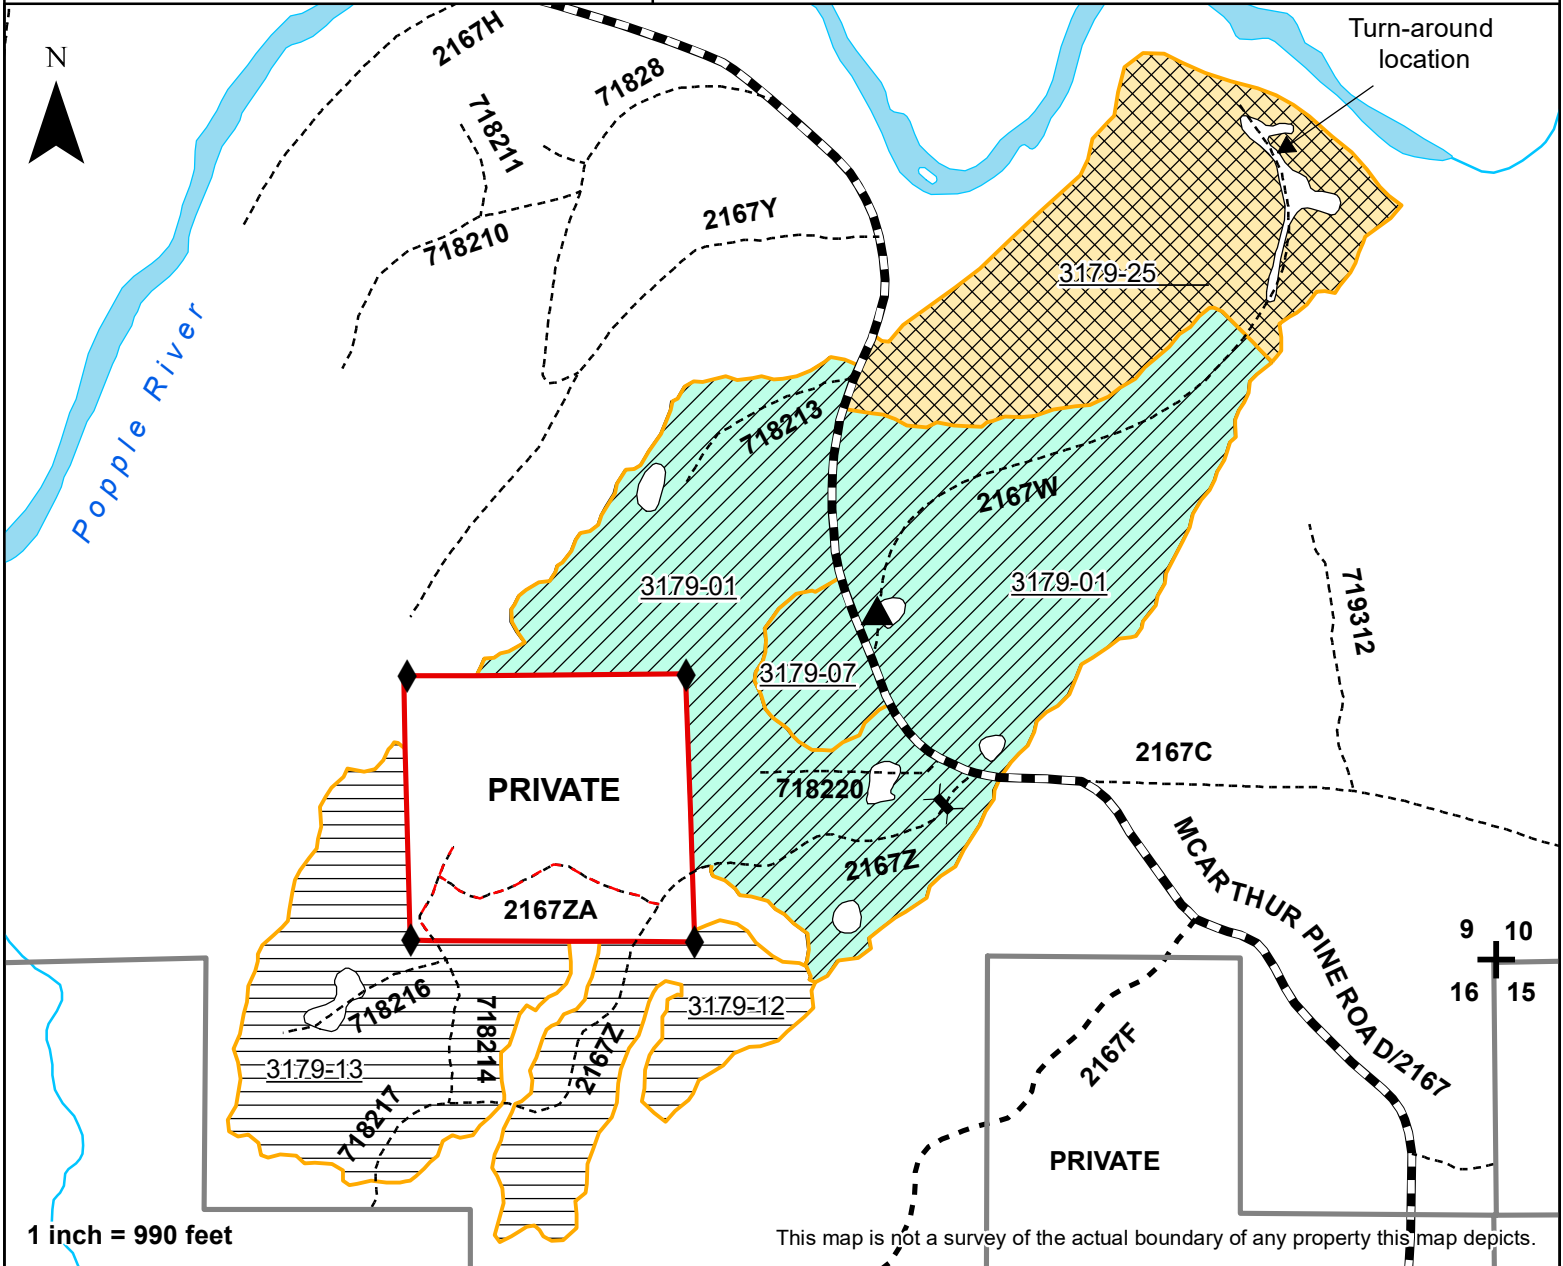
N

Turn-around location

2167H

71828

718211

718210

2167Y

Popple River

3179-25

718213

2167W

3179-01

3179-01

719312

3179-07

PRIVATE

2167C

718220

2167Z

MCARTHUR PINE ROAD/2167

2167ZA

9 10
16 15

718216

718214

3179-12

2167Z

2167F

3179-13

718217

PRIVATE

1 inch = 990 feet

This map is not a survey of the actual boundary of any property this map depicts.